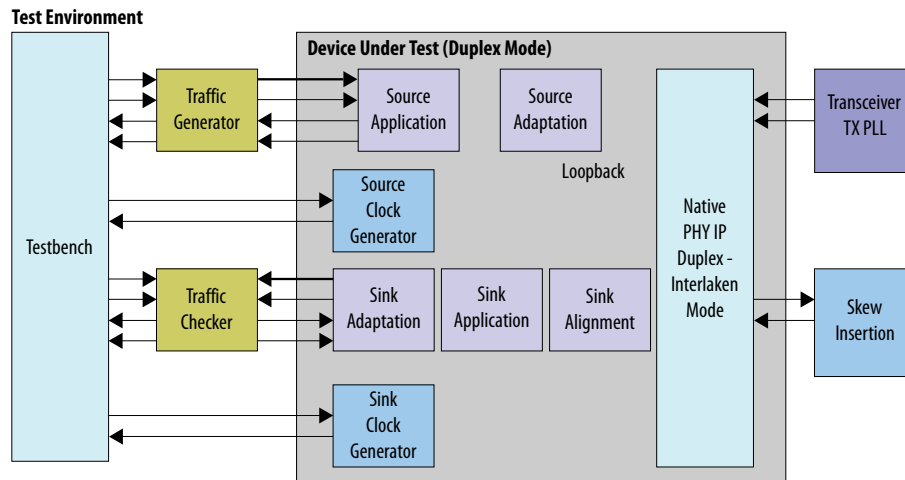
Test Environment

Device Under Test (Duplex Mode)

Testbench

Traffic Generator

Source Application

Source Adaptation

Loopback

Native PHY IP Duplex - Interlaken Mode

Transceiver TX PLL

Source Clock Generator

Traffic Checker

Sink Adaptation

Sink Application

Sink Alignment

Skew Insertion

Sink Clock Generator